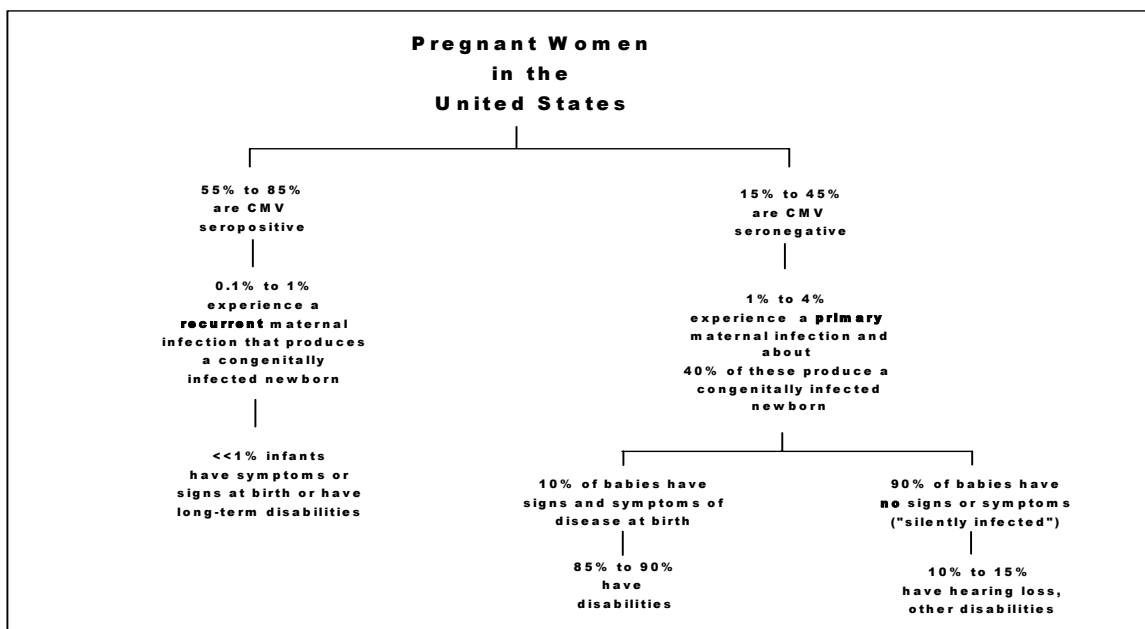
Pregnant Women in the United States

55% to 85% are CMV seropositive

0.1% to 1% experience a **recurrent** maternal infection that produces a congenitally infected newborn

<<1% infants have symptoms or signs at birth or have long-term disabilities

15% to 45% are CMV seronegative

1% to 4% experience a **primary** maternal infection and about 40% of these produce a congenitally infected newborn

10% of babies have signs and symptoms of disease at birth

85% to 90% have disabilities

90% of babies have **no** signs or symptoms ("silently infected")

10% to 15% have hearing loss, other disabilities